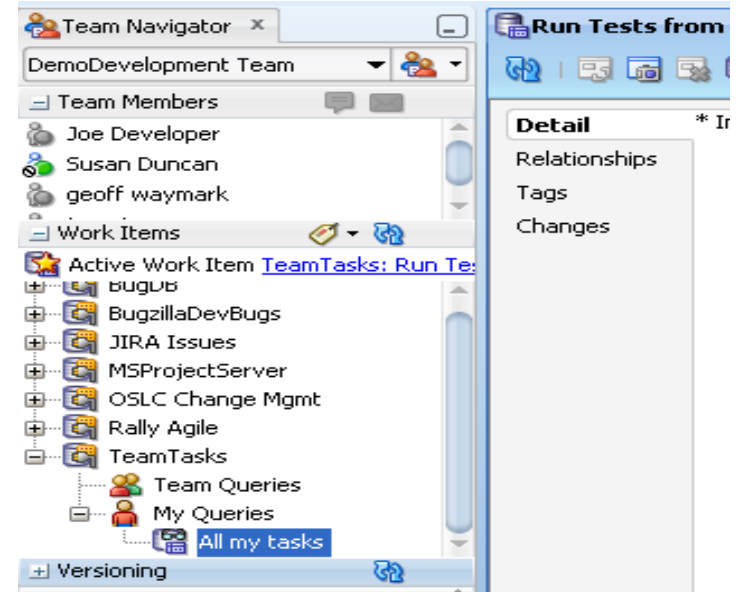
Team Navigator ×

DemoDevelopment Team

Team Members

Joe Developer

Susan Duncan

geoff waymark

Work Items

Active Work Item TeamTasks: Run Tes

BugDB

BugzillaDevBugs

JIRA Issues

MSProjectServer

OSLC Change Mgmt

Rally Agile

TeamTasks

Team Queries

My Queries

All my tasks

Versioning

Run Tests from

Detail

Relationships

Tags

Changes

* I